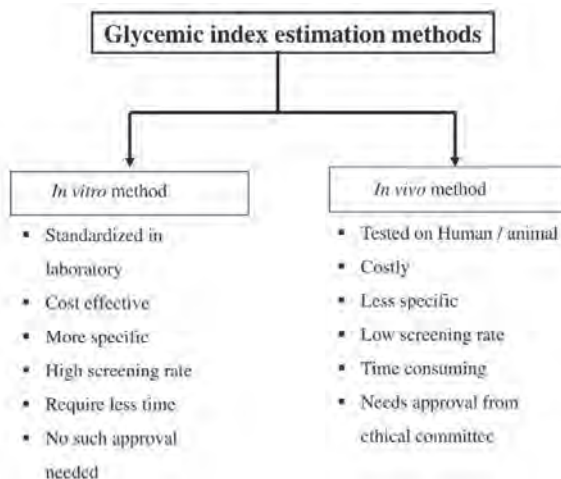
Glycemic index estimation methods

In vitro method

- Standardized in laboratory
- Cost effective
- More specific
- High screening rate
- Require less time
- No such approval needed

In vivo method

- Tested on Human / animal
- Costly
- Less specific
- Low screening rate
- Time consuming
- Needs approval from ethical committee